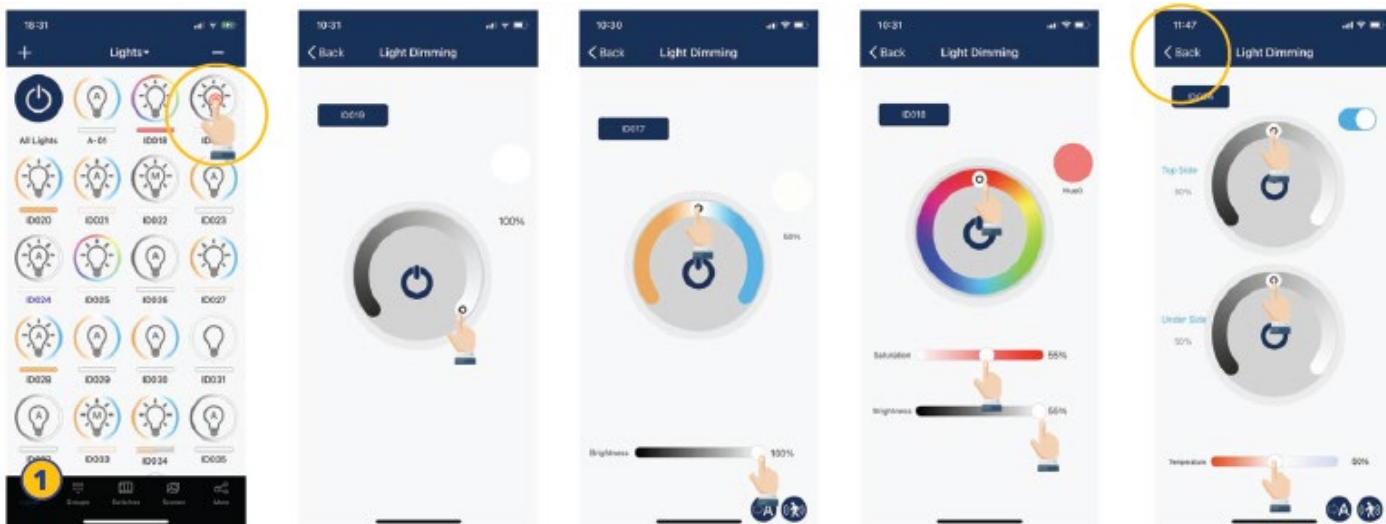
18:31

Lights

All Lights A-01 ID018 ID

ID020 ID021 ID022 ID023

ID024 ID025 ID026 ID027

ID028 ID029 ID030 ID031

ID032 ID033 ID034 ID035

1

Groups Switches Scenes More

10:31

Back Light Dimming

ID019

100%

10:30

Back Light Dimming

ID017

50%

Brightness 100%

10:31

Back Light Dimming

ID018

Hue0

Saturation 55%

Brightness 55%

11:47

Back Light Dimming

ID028

Top Side 50%

Under Side 50%

Temperature 50%